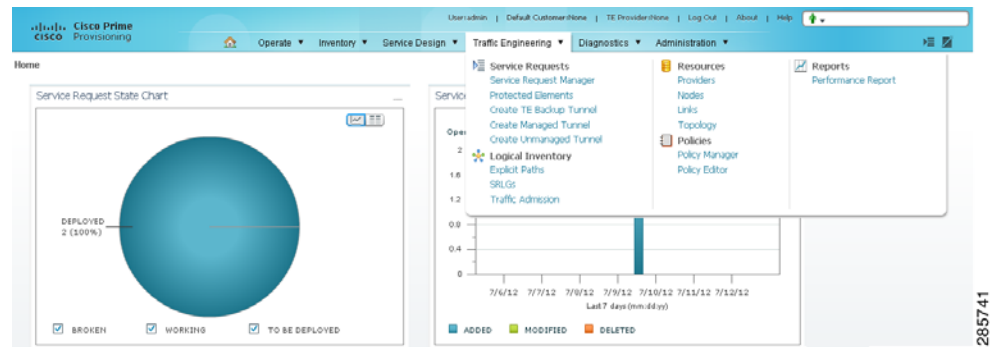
Cisco Prime Provisioning

User:admin | Default Customer:None | TE Provider:None | Log Out | About | Help

Operate ▾ Inventory ▾ Service Design ▾ Traffic Engineering ▾ Diagnostics ▾ Administration ▾

Home

Service Request State Chart

DEPLOYED
2 (100%)

BROKEN WORKING TO BE DEPLOYED

Servic

Oper

2
1.6
1.2
0.8
0.4
0

7/6/12 7/7/12 7/8/12 7/9/12 7/10/12 7/11/12 7/12/12
Last 7 days (mm:dd:yy)

ADDED MODIFIED DELETED

Service Requests
Service Request Manager
Protected Elements
Create TE Backup Tunnel
Create Managed Tunnel
Create Unmanaged Tunnel

Logical Inventory
Explicit Paths
SRLGs
Traffic Admission

Resources
Providers
Nodes
Links
Topology

Policies
Policy Manager
Policy Editor

Reports
Performance Report

285741